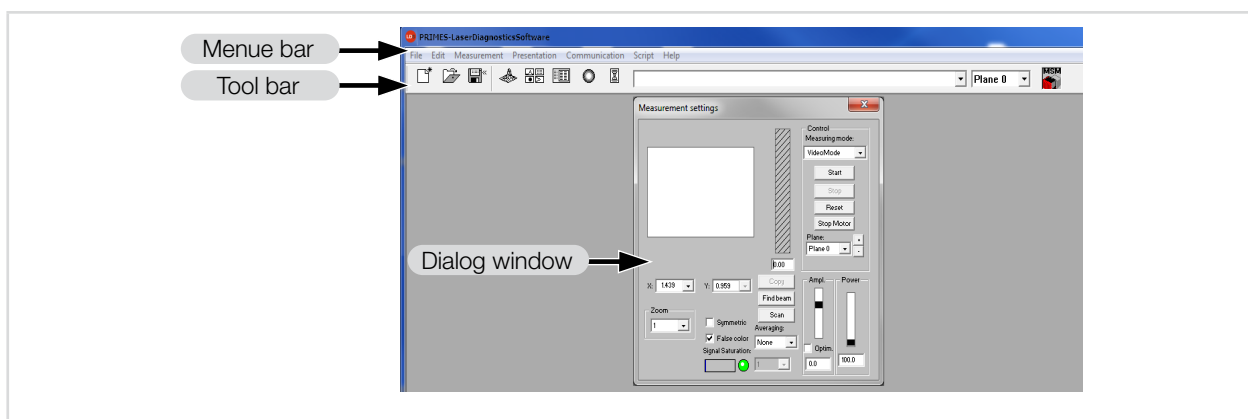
Menue bar
Tool bar
Dialog window

PRIMES-LaserDiagnosticsSoftware
File Edit Measurement Presentation Communication Script Help
Plane 0
HSM

Measurement settings
Control
Measuring mode:
VideoMode
Start
Stop
Reset
Stop Motor
Plane:
Plane 0
0.00
X: 1.439
Y: 0.959
Copy
Find beam
Scan
Zoom
1
Symmetric
False color
Averaging:
None
Signal Saturation:
1
Ampl.
Power
Optim.
0.0
100.0